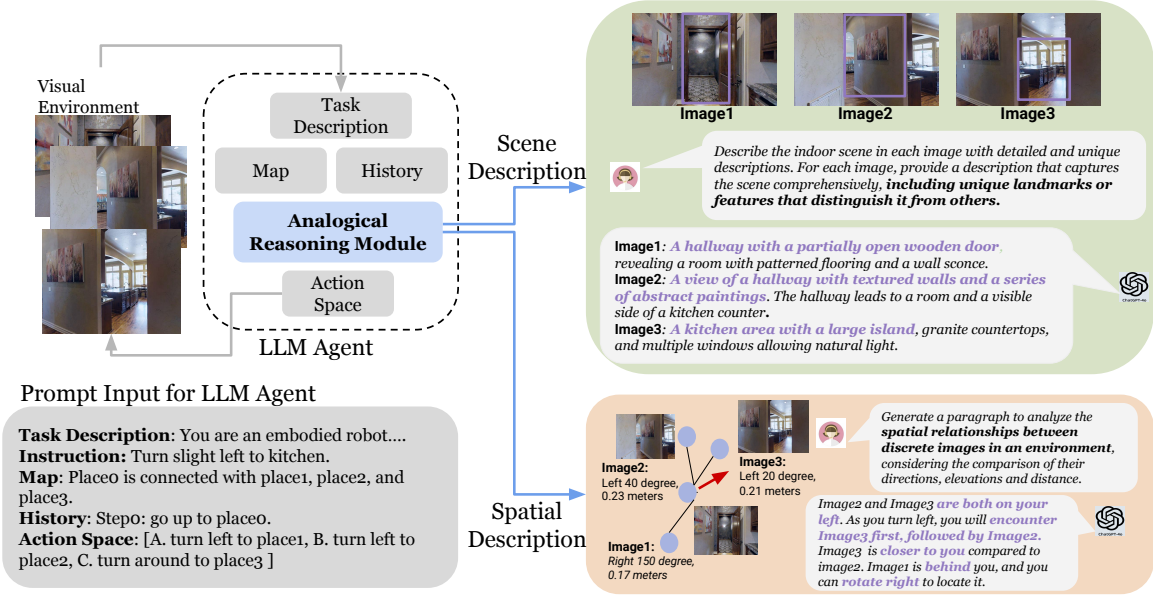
Visual Environment

Task Description

Map

History

Analogical Reasoning Module

Action Space

LLM Agent

Scene Description

Spatial Description

Image1

Image2

Image3

Describe the indoor scene in each image with detailed and unique descriptions. For each image, provide a description that captures the scene comprehensively, **including unique landmarks or features that distinguish it from others.**

**Image1***: A hallway with a partially open wooden door*, revealing a room with patterned flooring and a wall sconce.
**Image2***: A view of a hallway with textured walls and a series of abstract paintings*. The hallway leads to a room and a visible side of a kitchen counter**.**
**Image3***: A kitchen area with a large island*, granite countertops, and multiple windows allowing natural light.

ChatGPT-4o

Prompt Input for LLM Agent

**Task Description**: You are an embodied robot....
**Instruction:** Turn slight left to kitchen.
**Map**: Place0 is connected with place1, place2, and place3.
**History**: Step0: go up to place0.
**Action Space**: [A. turn left to place1, B. turn left to place2, C. turn around to place3 ]

**Image2:** Left 40 degree, 0.23 meters

**Image3:** Left 20 degree, 0.21 meters

**Image1:** Right 150 degree, 0.17 meters

Generate a paragraph to analyze the **spatial relationships between discrete images in an environment**, considering the comparison of their directions, elevations and distance.

Image2 and Image3 **are both on your left**. As you turn left, you will **encounter Image3 first, followed by Image2**. Image3 is **closer to you** compared to image2. Image1 is **behind** you, and you can **rotate right** to locate it.

ChatGPT-4o